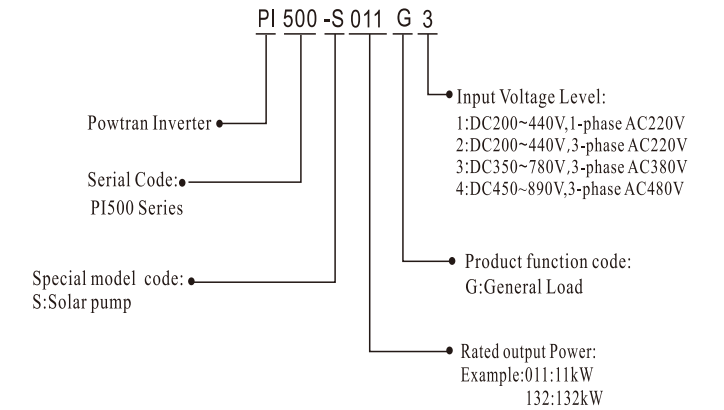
PI 500 -S 011 G 3

Input Voltage Level:
1:DC200~440V,1-phase AC220V
2:DC200~440V,3-phase AC220V
3:DC350~780V,3-phase AC380V
4:DC450~890V,3-phase AC480V

Powtran Inverter

Serial Code:
PI500 Series

Special model code:
S:Solar pump

Product function code:
G:General Load

Rated output Power:
Example:011:11kW
132:132kW